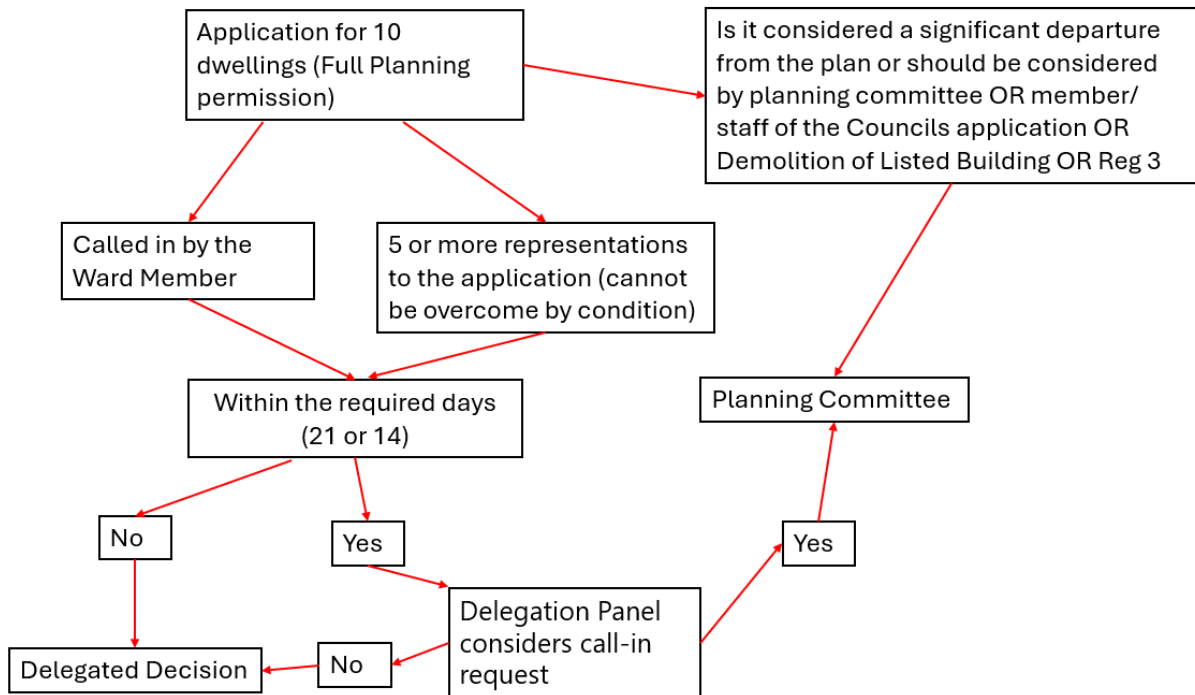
Application for 10 dwellings (Full Planning permission)

Is it considered a significant departure from the plan or should be considered by planning committee OR member/ staff of the Councils application OR Demolition of Listed Building OR Reg 3

Called in by the Ward Member

5 or more representations to the application (cannot be overcome by condition)

Within the required days (21 or 14)

Planning Committee

No

Yes

Yes

Delegation Panel considers call-in request

Delegated Decision

No